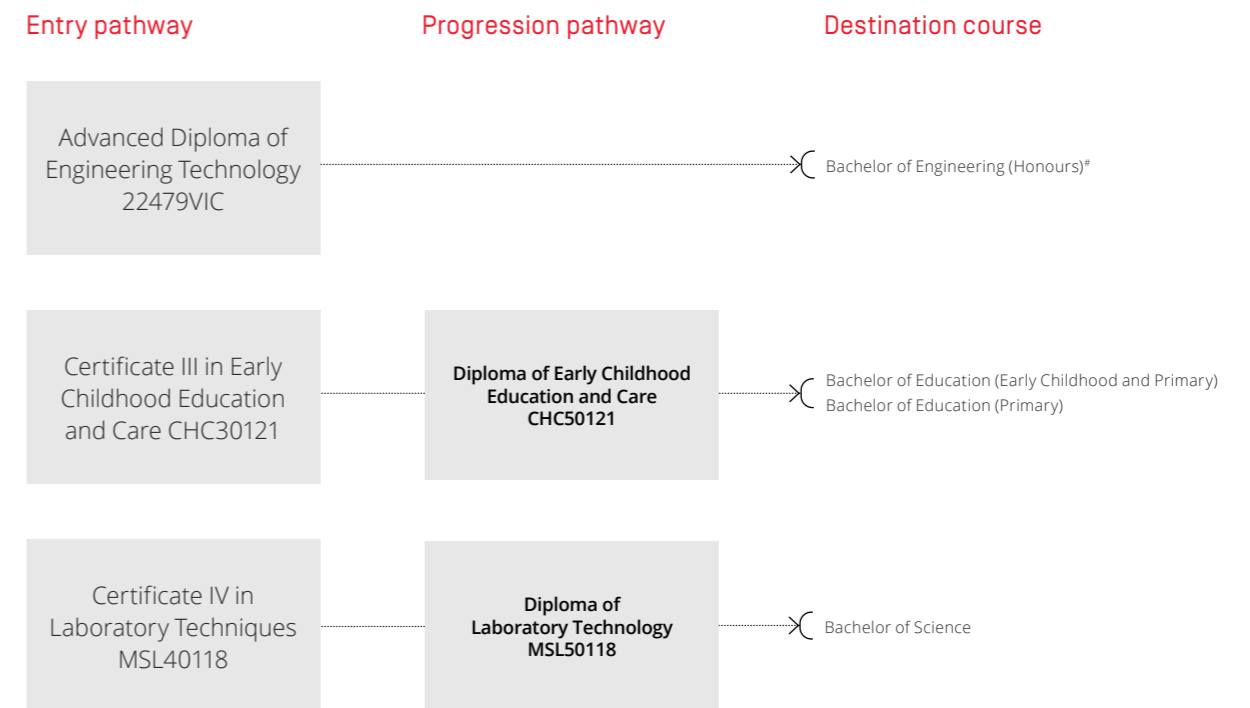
Entry pathway

Progression pathway

Destination course

Advanced Diploma of Engineering Technology 22479VIC

Bachelor of Engineering (Honours)#

Certificate III in Early Childhood Education and Care CHC30121

Diploma of Early Childhood Education and Care CHC50121

Bachelor of Education (Early Childhood and Primary)
Bachelor of Education (Primary)

Certificate IV in Laboratory Techniques MSL40118

Diploma of Laboratory Technology MSL50118

Bachelor of Science